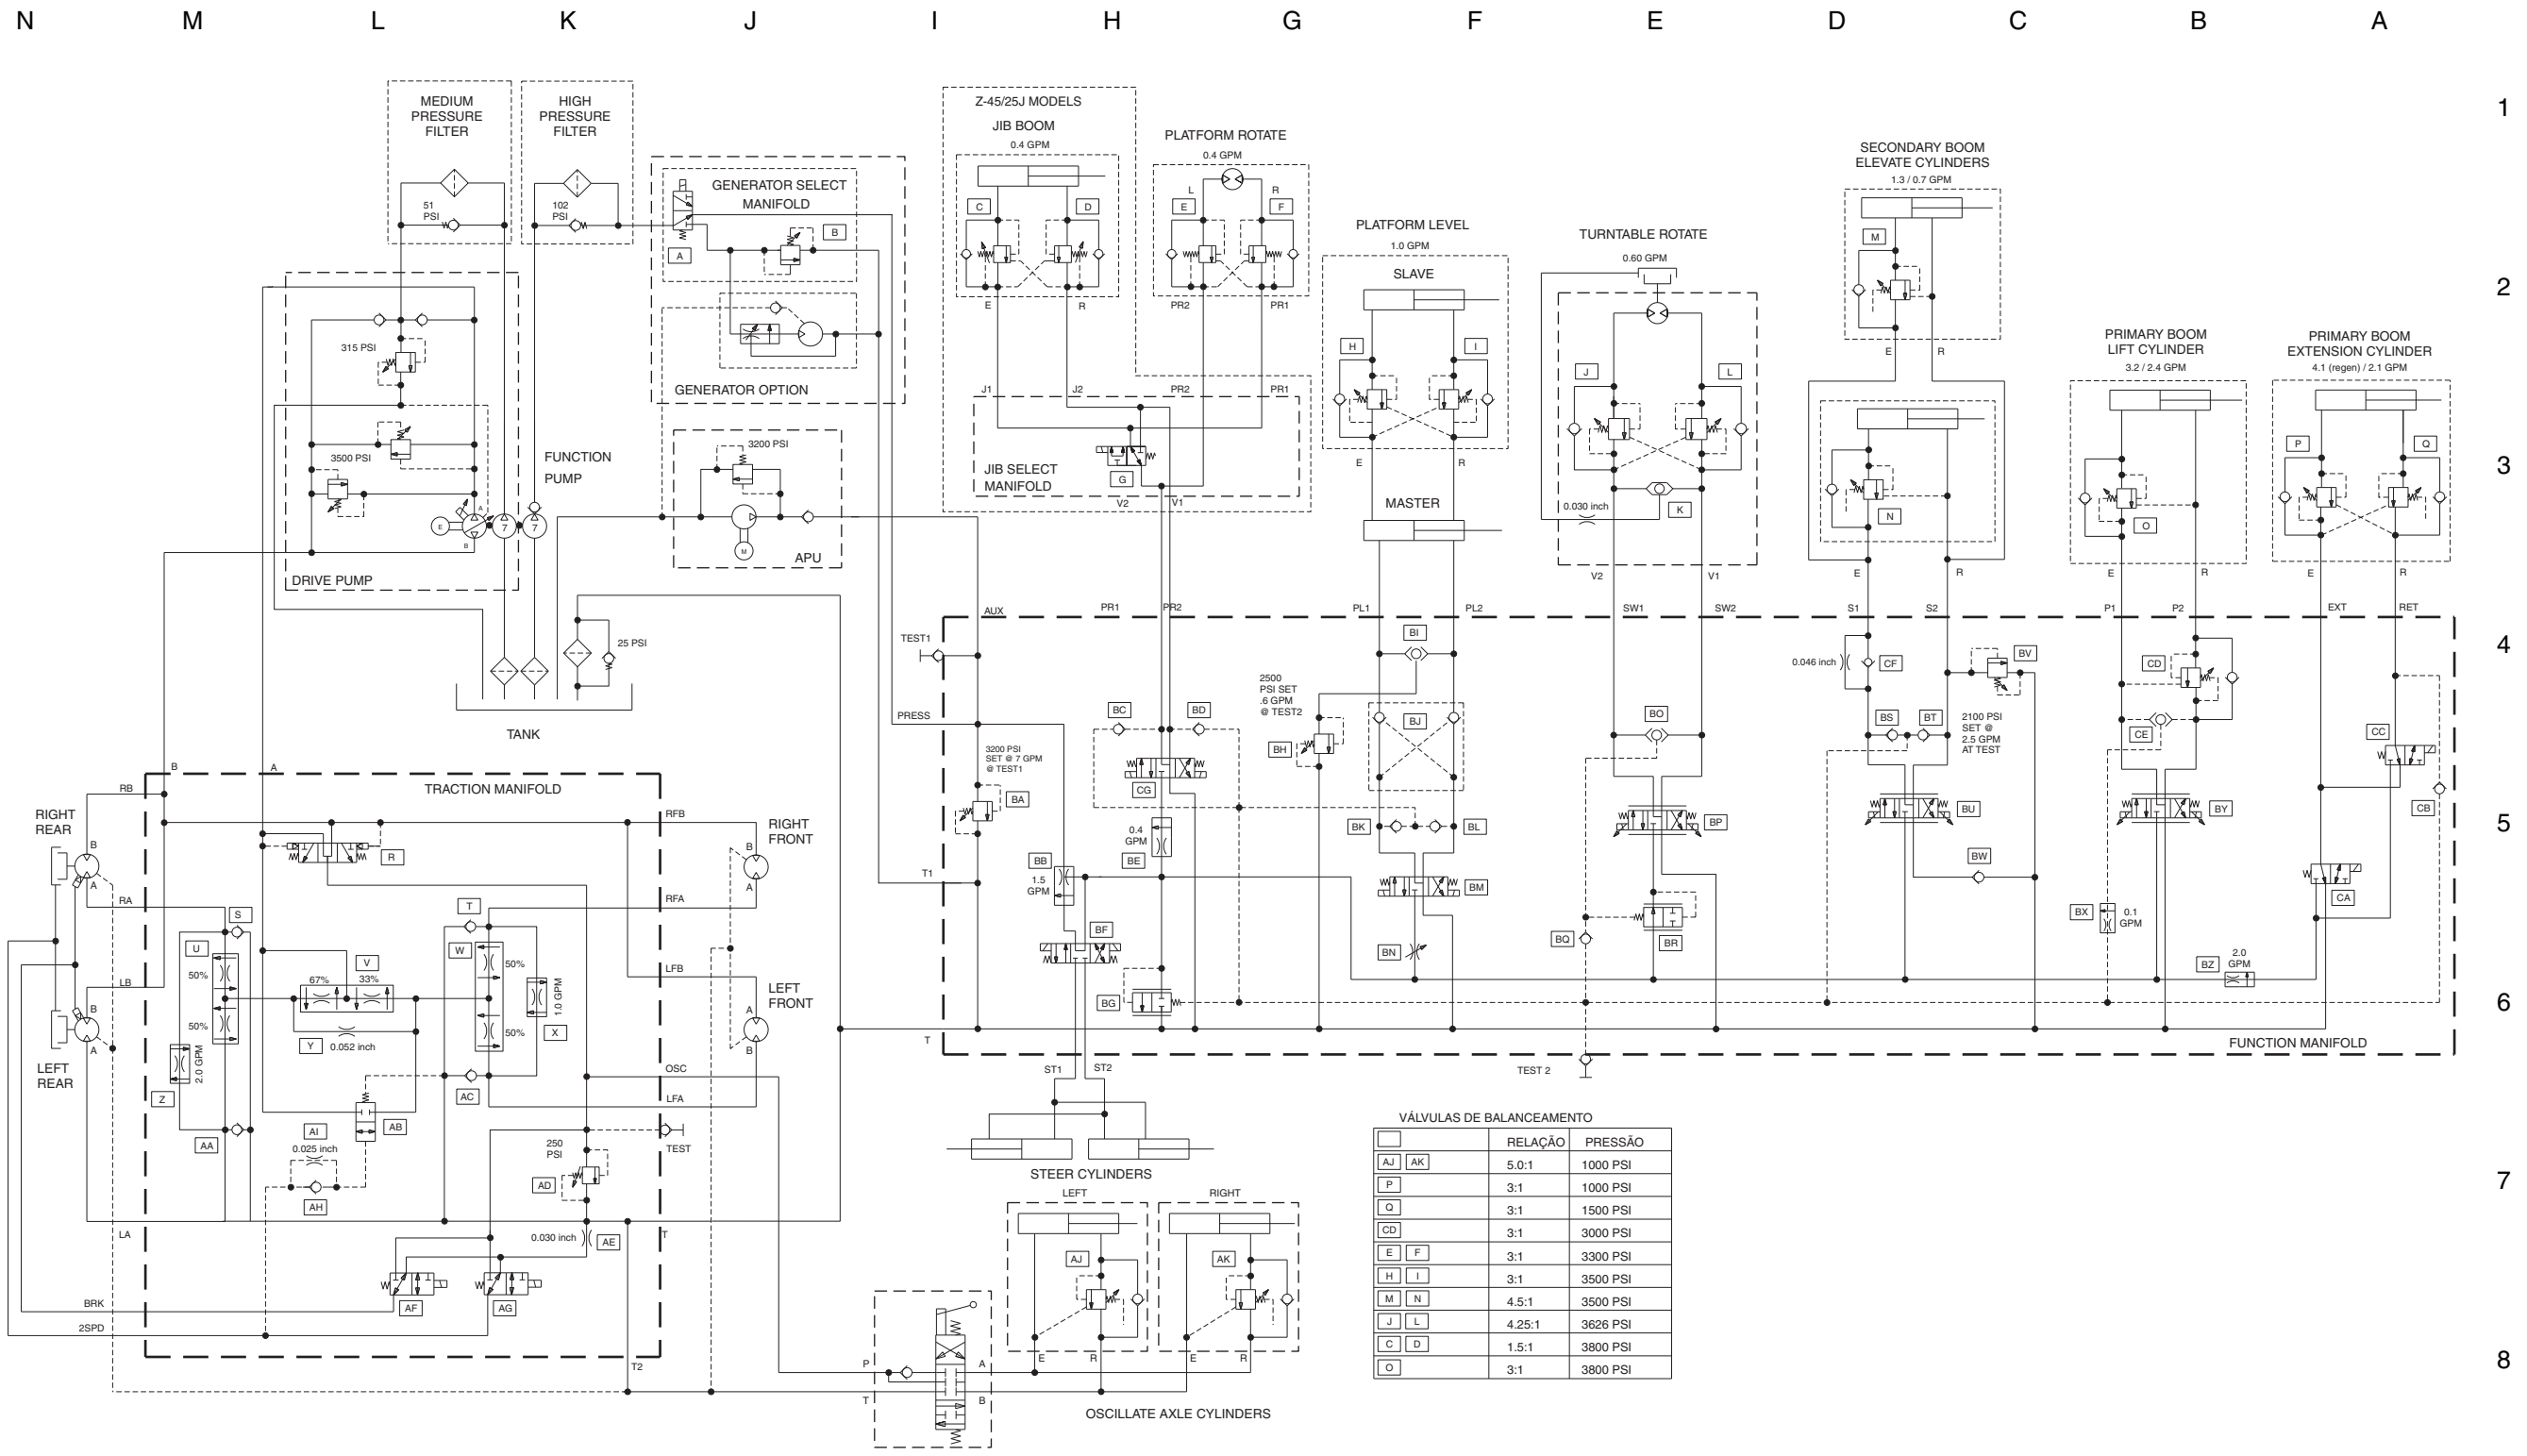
N M L K J I H G F E D C B A

1 2 3 4 5 6 7 8

MEDIUM PRESSURE FILTER
51 PSI

HIGH PRESSURE FILTER
102 PSI

GENERATOR SELECT MANIFOLD
A B

GENERATOR OPTION

Z-45/25J MODELS
JIB BOOM
0.4 GPM
C D
E R

PLATFORM ROTATE
0.4 GPM
L R
E F
PR2 PR1

J1 J2 PR2 PR1
JIB SELECT MANIFOLD
G
V2 V1

PLATFORM LEVEL
1.0 GPM
SLAVE
H I
E R
MASTER

TURNTABLE ROTATE
0.60 GPM
J L
K
0.030 inch
V2 V1

SECONDARY BOOM ELEVATE CYLINDERS
1.3 / 0.7 GPM
M
E R
N
E R

PRIMARY BOOM LIFT CYLINDER
3.2 / 2.4 GPM
O
E R

PRIMARY BOOM EXTENSION CYLINDER
4.1 (regen) / 2.1 GPM
P Q
E R

315 PSI
3500 PSI
DRIVE PUMP
FUNCTION PUMP
3200 PSI
APU
25 PSI
TANK

AUX PR1 PR2 PL1 PL2 SW1 SW2 S1 S2 P1 P2 EXT RET
TEST1
PRESS
T1
T
BI
2500 PSI SET .6 GPM @ TEST2
BH
BJ
BC BD
CG
0.4 GPM
BE
BK BL
BM
BN
BO
BP
BQ
BR
0.046 inch
CF
BS BT
BV
2100 PSI SET @ 2.5 GPM AT TEST
BU
BW
CD
CE
BY
BX
0.1 GPM
BZ
2.0 GPM
CC
CB
CA
3200 PSI SET @ 7 GPM @ TEST1
BA
BB
1.5 GPM
BF
BG
TEST 2
FUNCTION MANIFOLD

B A
TRACTION MANIFOLD
RB
RIGHT REAR
B A
RA
LB
LEFT REAR
B A
R
RFB
RIGHT FRONT
B A
RFA
LFB
LEFT FRONT
A B
S
U
50%
50%
2.0 GPM
Z
AA
V
67% 33%
Y 0.052 inch
T
W
50%
50%
1.0 GPM
X
OSC
LFA
AC
AB
AI
0.025 inch
AH
250 PSI
AD
TEST
0.030 inch
AE
T
LA
BRK
2SPD
AF
AG
T2

ST1 ST2
STEER CYLINDERS
LEFT RIGHT
AJ AK
E R E R
P A
T B
OSCILLATE AXLE CYLINDERS

VÁLVULAS DE BALANCEAMENTO
| | RELAÇÃO | PRESSÃO |
|---|---|---|
| AJ AK | 5.0:1 | 1000 PSI |
| P | 3:1 | 1000 PSI |
| Q | 3:1 | 1500 PSI |
| CD | 3:1 | 3000 PSI |
| E F | 3:1 | 3300 PSI |
| H I | 3:1 | 3500 PSI |
| M N | 4.5:1 | 3500 PSI |
| J L | 4.25:1 | 3626 PSI |
| C D | 1.5:1 | 3800 PSI |
| O | 3:1 | 3800 PSI |